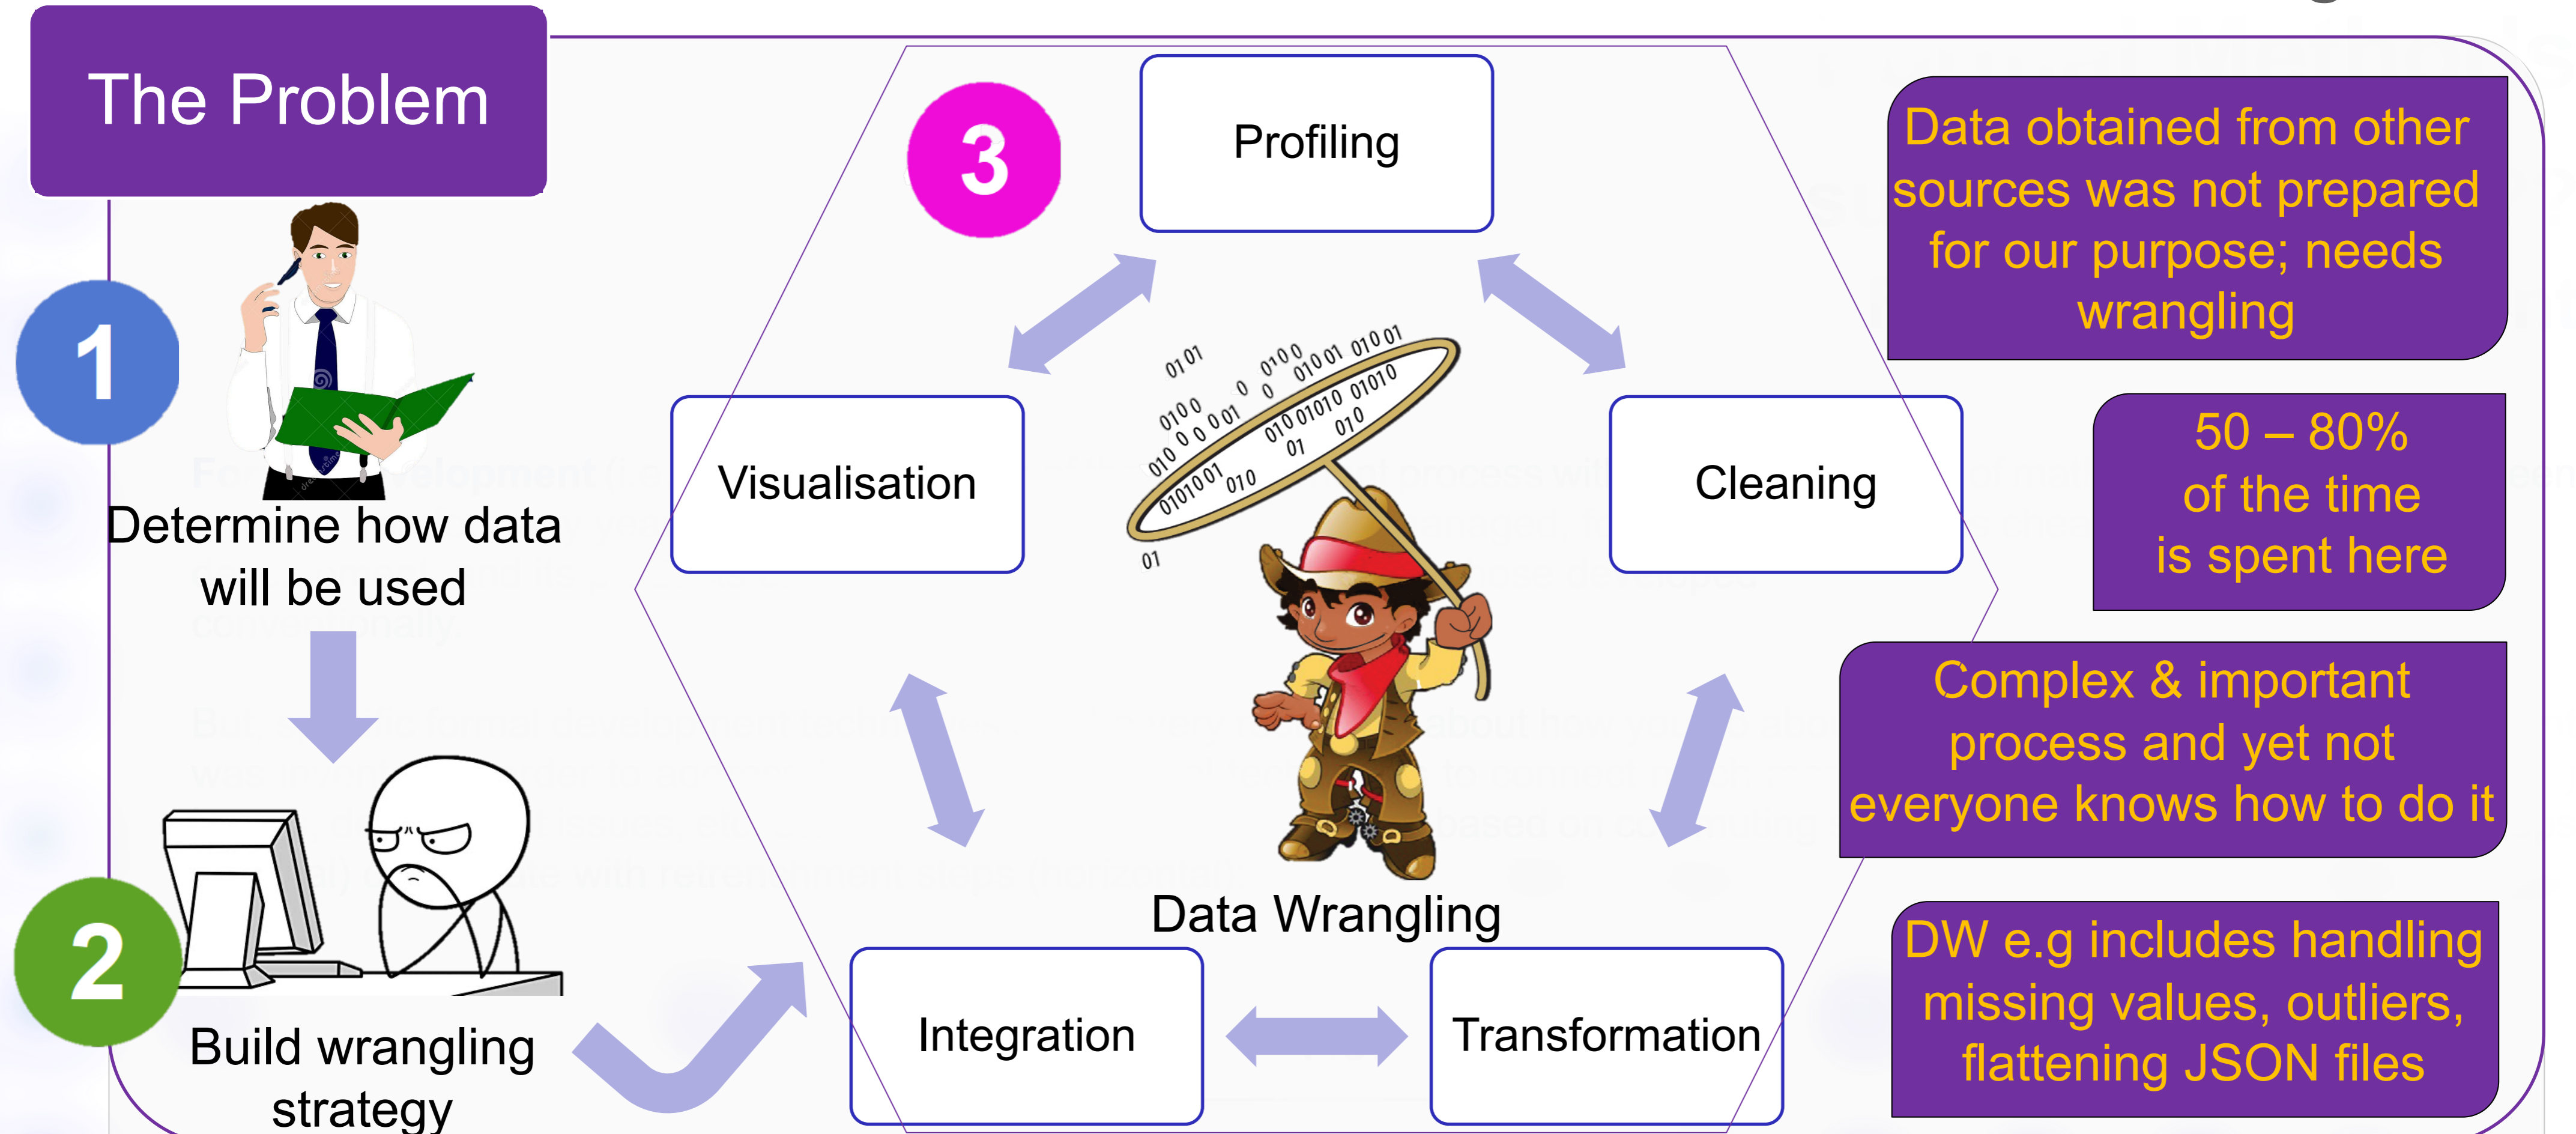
The Problem

1

Determine how data will be used

2

Build wrangling strategy

3

Profiling

Visualisation

Cleaning

Integration

Transformation

Data Wrangling

Data obtained from other sources was not prepared for our purpose; needs wrangling

50 – 80% of the time is spent here

Complex & important process and yet not everyone knows how to do it

DW e.g includes handling missing values, outliers, flattening JSON files